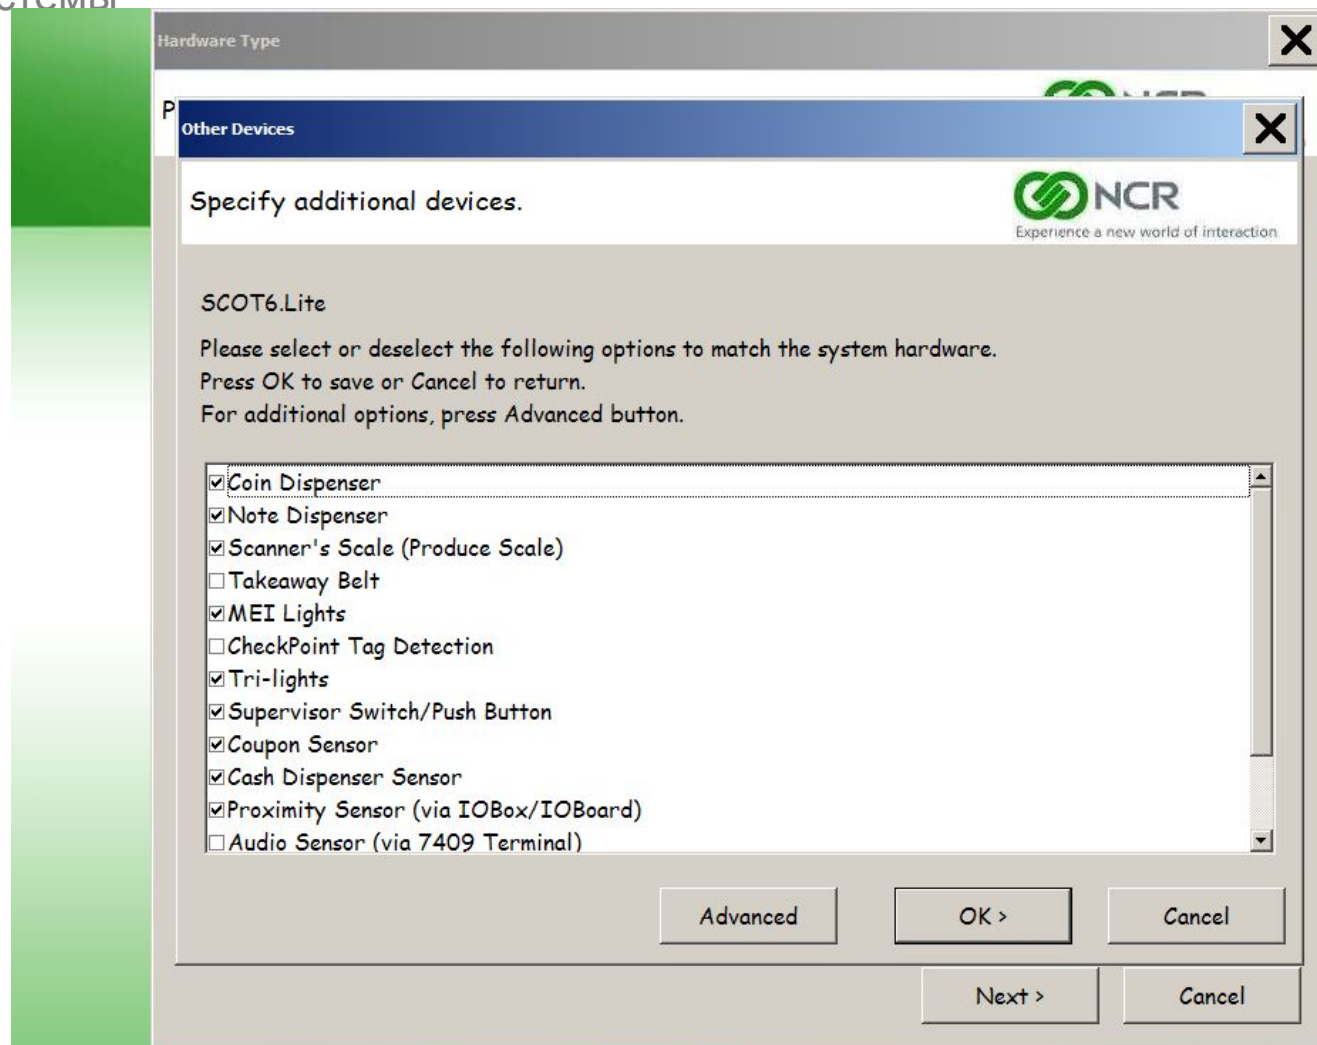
Hardware Type

X

P

Other Devices

X

Specify additional devices.

NCR
Experience a new world of interaction

SCOT6.Lite

Please select or deselect the following options to match the system hardware.
Press OK to save or Cancel to return.
For additional options, press Advanced button.

☑Coin Dispenser
☑Note Dispenser
☑Scanner's Scale (Produce Scale)
☐Takeaway Belt
☑MEI Lights
☐CheckPoint Tag Detection
☑Tri-lights
☑Supervisor Switch/Push Button
☑Coupon Sensor
☑Cash Dispenser Sensor
☑Proximity Sensor (via IOBox/IOBoard)
☐Audio Sensor (via 7409 Terminal)

Advanced

OK >

Cancel

Next >

Cancel